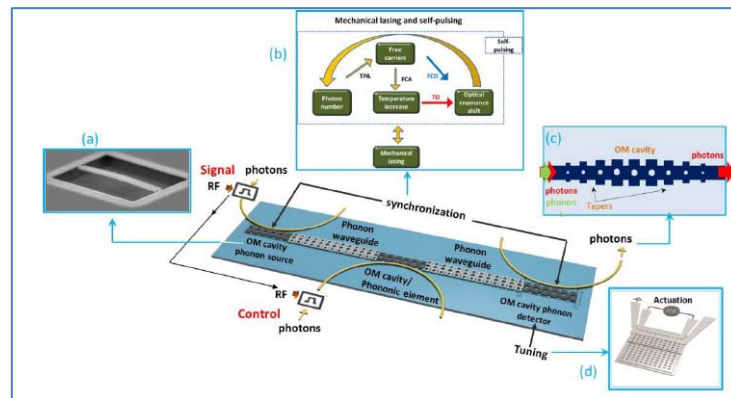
Mechanical lasing and self-pulsing

(b)

Free carriers

TPA

FCA

FCD

Self-pulsing

Photon number

Temperature increase

TO

Optical resonance shift

Mechanical lasing

(a)

Signal

photons

RF

synchronization

(c)

OM cavity

photons

photons

phonons

Tapers

Phonon waveguide

Phonon waveguide

OM cavity phonon source

photons

RF

OM cavity/ Phononic element

Control

photons

OM cavity phonon detector

Tuning

Actuation

(d)